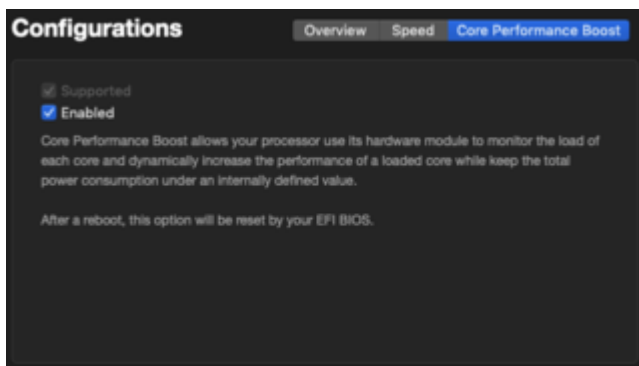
Configurations

Overview Speed Core Performance Boost

Supported

Enabled

Core Performance Boost allows your processor use its hardware module to monitor the load of each core and dynamically increase the performance of a loaded core while keep the total power consumption under an internally defined value.

After a reboot, this option will be reset by your EFI BIOS.